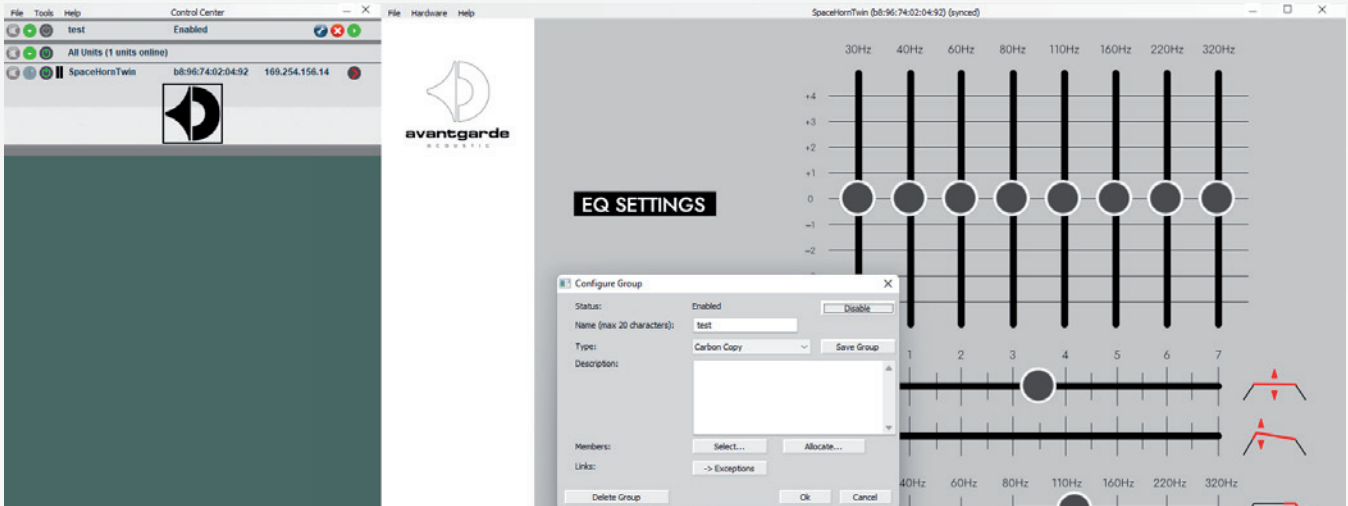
File Tools Help

Control Center

test

Enabled

All Units (1 units online)

SpaceHornTwin

b8:96:74:02:04:92

169.254.156.14

File Hardware Help

SpaceHornTwin (b8:96:74:02:04:92) (synced)

avantgarde

ACOUSTIC

EQ SETTINGS

30Hz 40Hz 60Hz 80Hz 110Hz 160Hz 220Hz 320Hz

+4
+3
+2
+1
0
−1
−2

Configure Group

Status: Enabled Disable

Name (max 20 characters): test

Type: Carbon Copy Save Group

Description:

Members: Select... Allocate...

Links: -> Exceptions

Delete Group Ok Cancel

1 2 3 4 5 6 7

40Hz 60Hz 80Hz 110Hz 160Hz 220Hz 320Hz